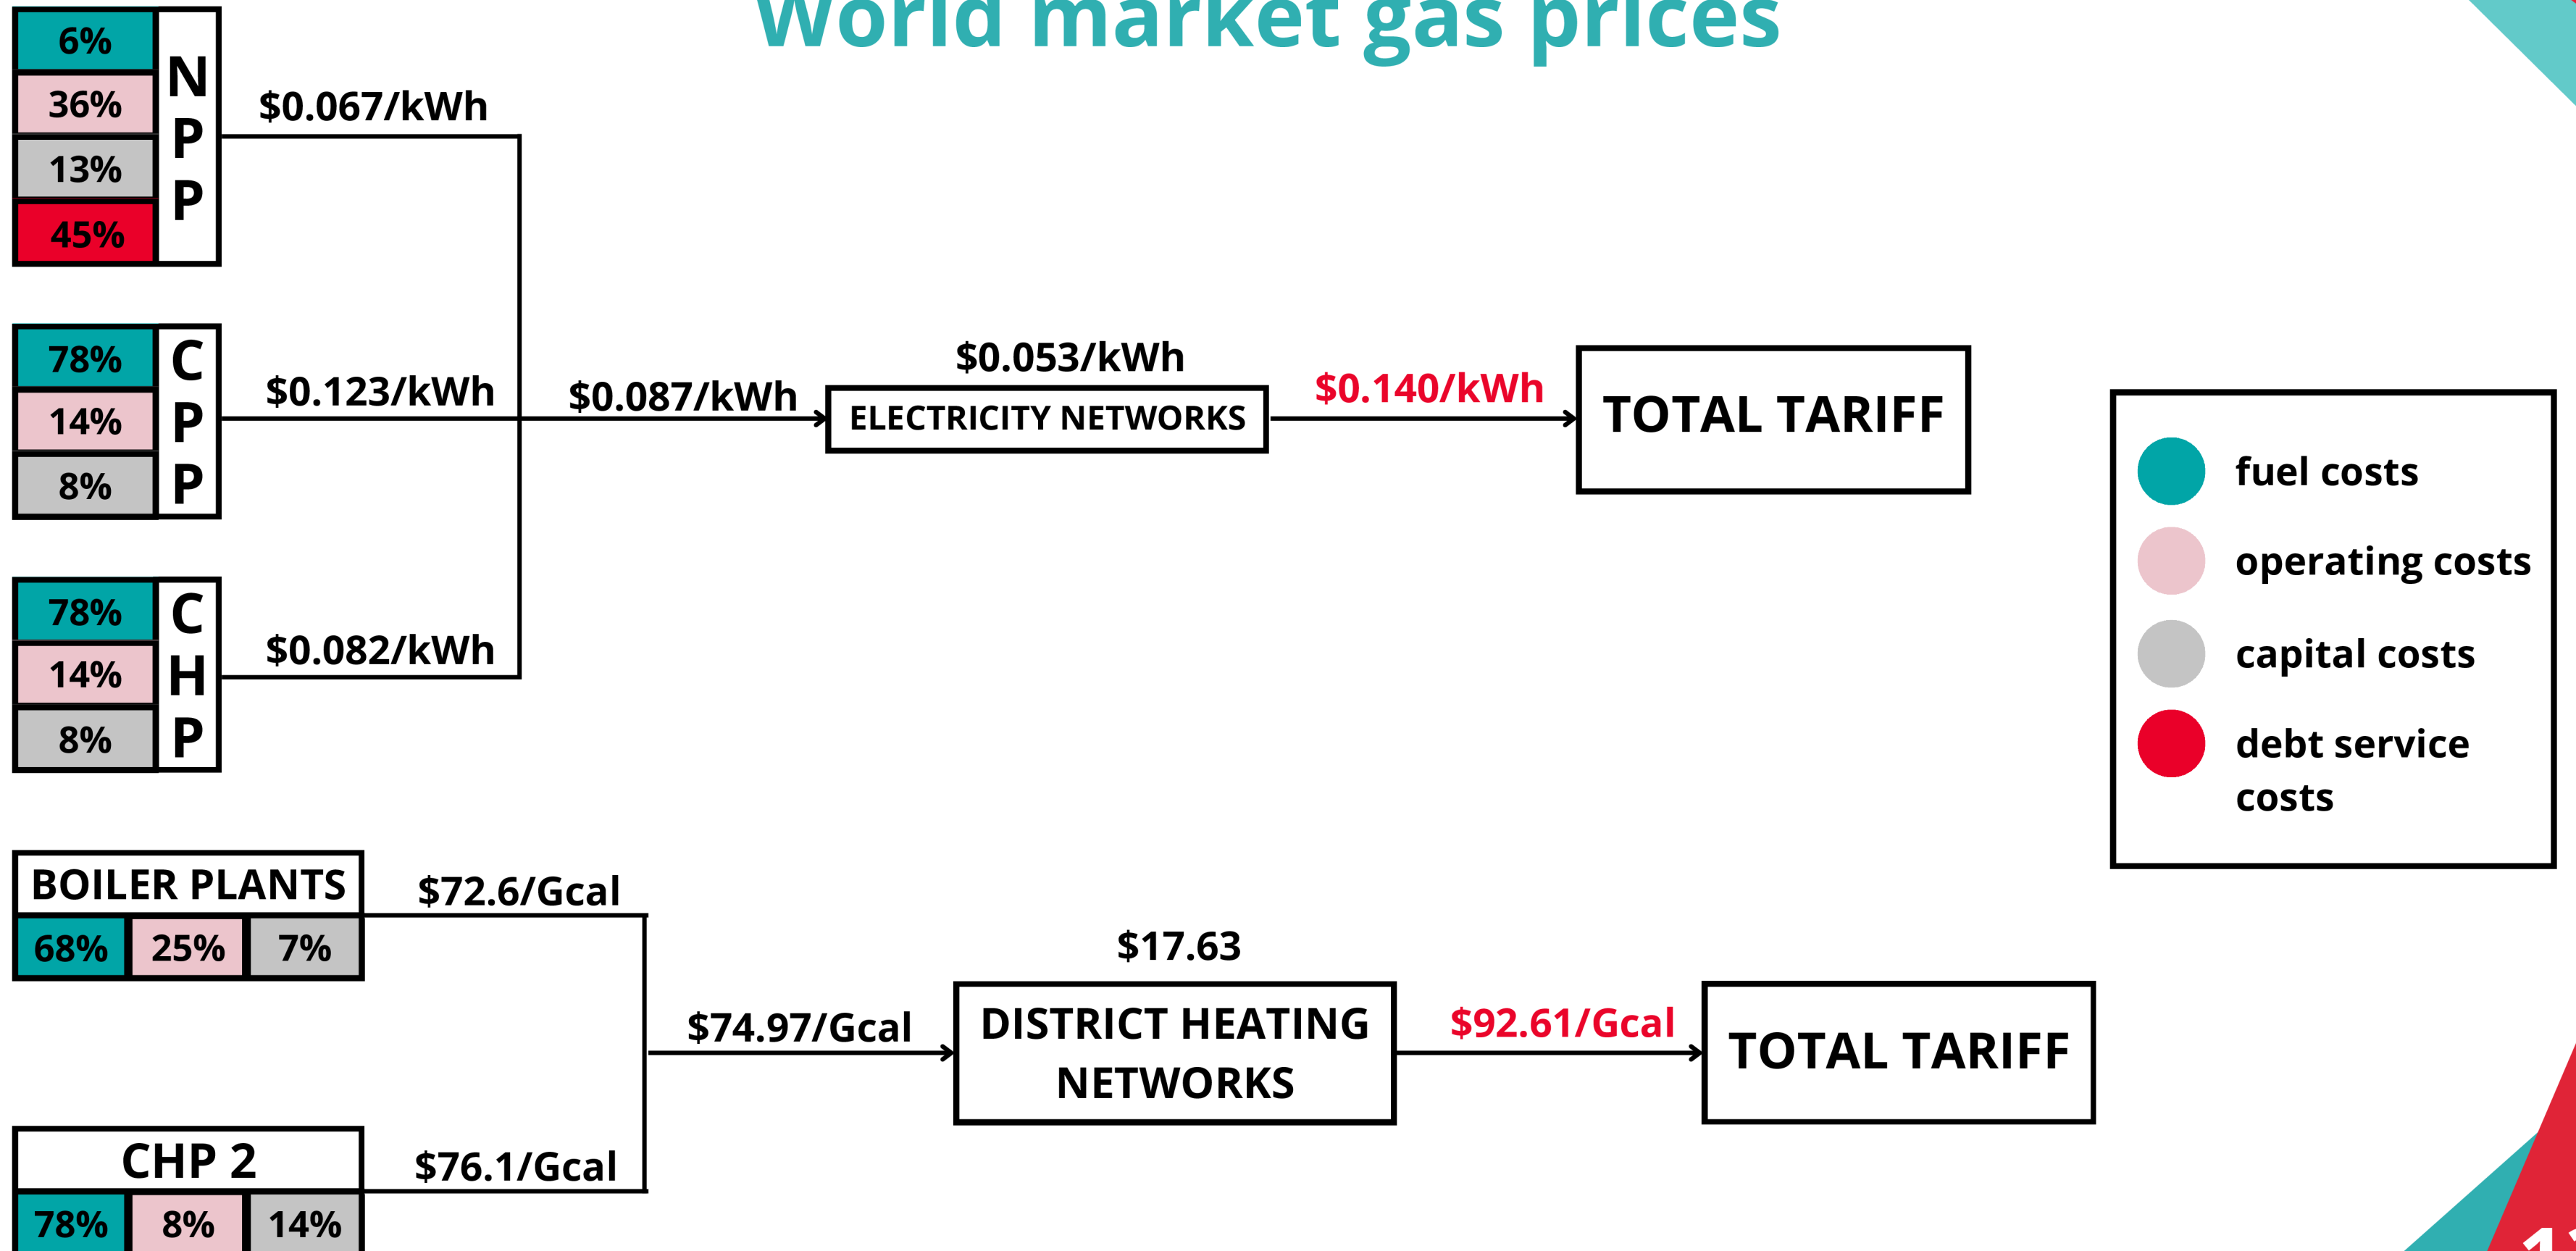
World market gas prices

6%
36%
13%
45%
NPP
$0.067/kWh

78%
14%
8%
CPP
$0.123/kWh

$0.087/kWh
$0.053/kWh
ELECTRICITY NETWORKS
$0.140/kWh
TOTAL TARIFF

78%
14%
8%
CHP
$0.082/kWh

fuel costs
operating costs
capital costs
debt service costs

BOILER PLANTS
68%
25%
7%
$72.6/Gcal

$74.97/Gcal
$17.63
DISTRICT HEATING NETWORKS
$92.61/Gcal
TOTAL TARIFF

CHP 2
78%
8%
14%
$76.1/Gcal

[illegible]